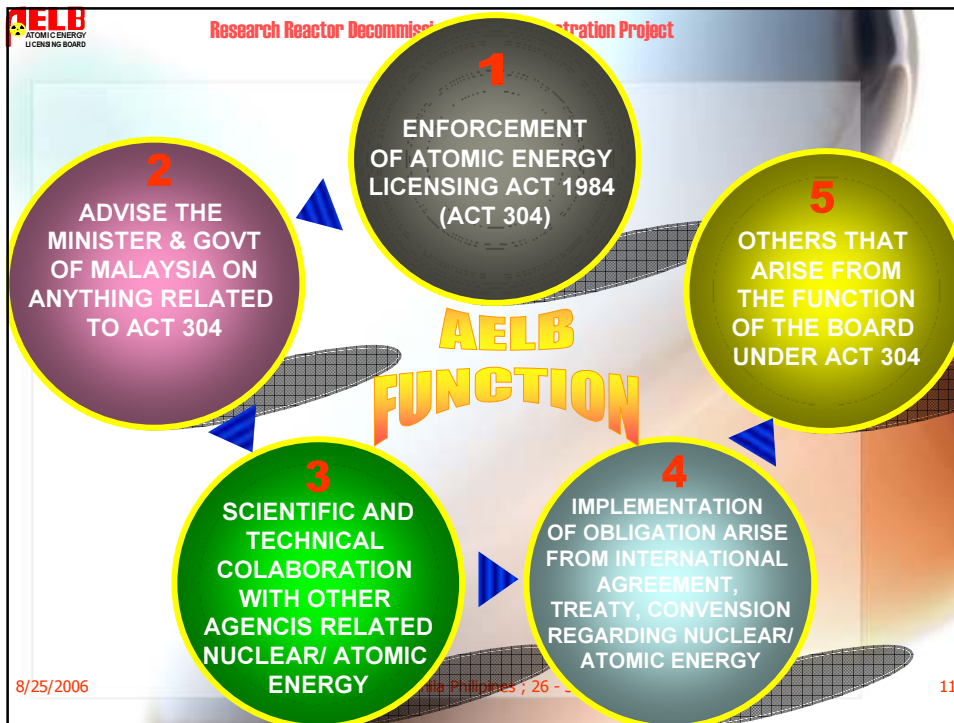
AELB
ATOMIC ENERGY LICENSING BOARD

Research Reactor Decommissi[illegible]tration Project

1
ENFORCEMENT OF ATOMIC ENERGY LICENSING ACT 1984 (ACT 304)

2
ADVISE THE MINISTER & GOVT OF MALAYSIA ON ANYTHING RELATED TO ACT 304

5
OTHERS THAT ARISE FROM THE FUNCTION OF THE BOARD UNDER ACT 304

AELB FUNCTION

3
SCIENTIFIC AND TECHNICAL COLABORATION WITH OTHER AGENCIS RELATED NUCLEAR/ ATOMIC ENERGY

4
IMPLEMENTATION OF OBLIGATION ARISE FROM INTERNATIONAL AGREEMENT, TREATY, CONVENSION REGARDING NUCLEAR/ ATOMIC ENERGY

8/25/2006

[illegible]nila Philippines ; 26 - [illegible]

11